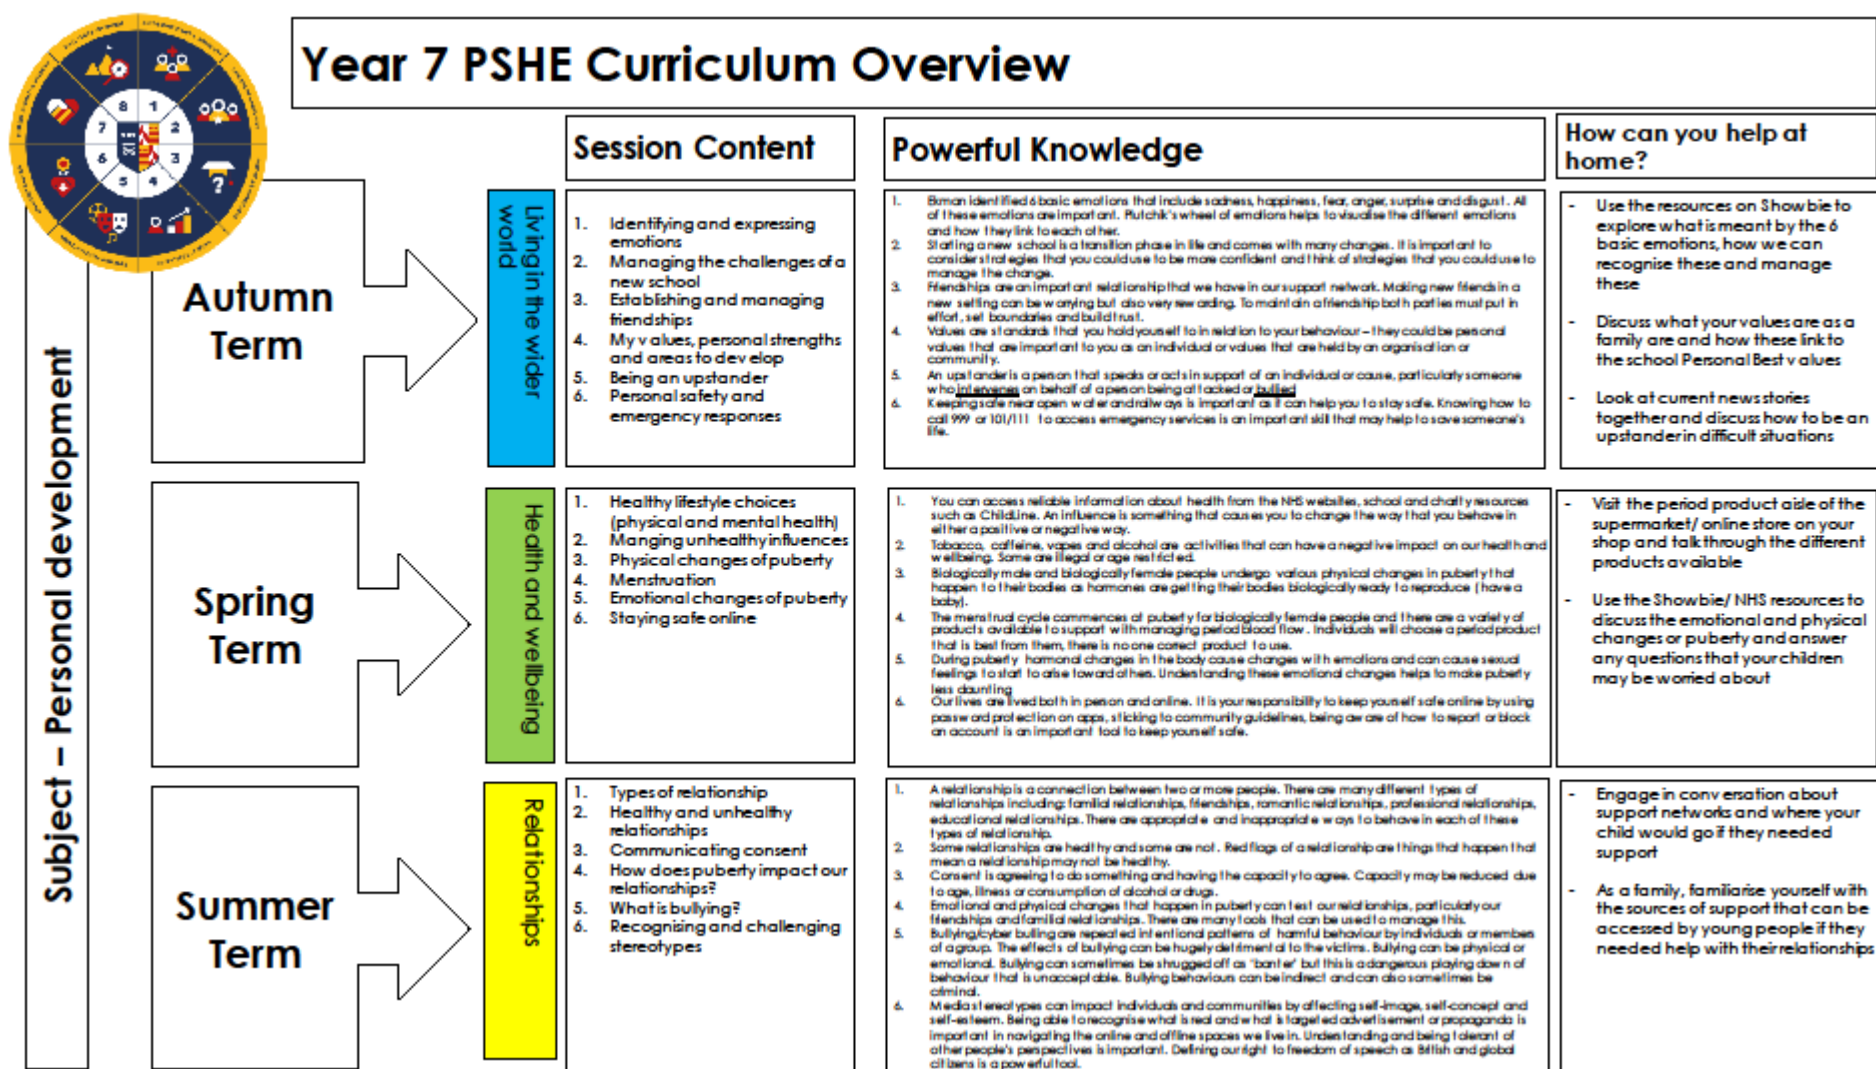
Year 7 PSHE Curriculum Overview

Subject – Personal development

Session Content

Powerful Knowledge

How can you help at home?

Autumn Term

Living in the wider world

1. Identifying and expressing emotions
2. Managing the challenges of a new school
3. Establishing and managing friendships
4. My values, personal strengths and areas to develop
5. Being an upstander
6. Personal safety and emergency responses

1. Ekman identified 6 basic emotions that include sadness, happiness, fear, anger, surprise and disgust. All of these emotions are important. Plutchik's wheel of emotions helps to visualise the different emotions and how they link to each other.
2. Starting a new school is a transition phase in life and comes with many changes. It is important to consider strategies that you could use to be more confident and think of strategies that you could use to manage the change.
3. Friendships are an important relationship that we have in our support network. Making new friends in a new setting can be worrying but also very rewarding. To maintain a friendship both parties must put in effort, set boundaries and build trust.
4. Values are standards that you hold yourself to in relation to your behaviour – they could be personal values that are important to you as an individual or values that are held by an organisation or community.
5. An upstander is a person that speaks or acts in support of an individual or cause, particularly someone who intervenes on behalf of a person being attacked or bullied.
6. Keeping safe near open water and railways is important as it can help you to stay safe. Knowing how to call 999 or 101/111 to access emergency services is an important skill that may help to save someone's life.

- Use the resources on Showbie to explore what is meant by the 6 basic emotions, how we can recognise these and manage these
- Discuss what your values are as a family are and how these link to the school Personal Best values
- Look at current news stories together and discuss how to be an upstander in difficult situations

Spring Term

Health and wellbeing

1. Healthy lifestyle choices (physical and mental health)
2. Manging unhealthy influences
3. Physical changes of puberty
4. Menstruation
5. Emotional changes of puberty
6. Staying safe online

1. You can access reliable information about health from the NHS websites, school and charity resources such as ChildLine. An influence is something that causes you to change the way that you behave in either a positive or negative way.
2. Tobacco, caffeine, vapes and alcohol are activities that can have a negative impact on our health and wellbeing. Some are illegal or age restricted.
3. Biologically male and biologically female people undergo various physical changes in puberty that happen to their bodies as hormones are getting their bodies biologically ready to reproduce (have a baby).
4. The menstrual cycle commences at puberty for biologically female people and there are a variety of products available to support with managing period blood flow. Individuals will choose a period product that is best from them, there is no one correct product to use.
5. During puberty hormonal changes in the body cause changes with emotions and can cause sexual feelings to start to arise towards others. Understanding these emotional changes helps to make puberty less daunting.
6. Our lives are lived both in person and online. It is your responsibility to keep yourself safe online by using password protection on apps, sticking to community guidelines, being aware of how to report or block an account is an important tool to keep yourself safe.

- Visit the period product aisle of the supermarket/ online store on your shop and talk through the different products available
- Use the Showbie/ NHS resources to discuss the emotional and physical changes or puberty and answer any questions that your children may be worried about

Summer Term

Relationships

1. Types of relationship
2. Healthy and unhealthy relationships
3. Communicating consent
4. How does puberty impact our relationships?
5. What is bullying?
6. Recognising and challenging stereotypes

1. A relationship is a connection between two or more people. There are many different types of relationships including: familial relationships, friendships, romantic relationships, professional relationships, educational relationships. There are appropriate and inappropriate ways to behave in each of these types of relationship.
2. Some relationships are healthy and some are not. Red flags of a relationship are things that happen that mean a relationship may not be healthy.
3. Consent is agreeing to do something and having the capacity to agree. Capacity may be reduced due to age, illness or consumption of alcohol or drugs.
4. Emotional and physical changes that happen in puberty can test our relationships, particularly our friendships and familial relationships. There are many tools that can be used to manage this.
5. Bullying/cyber bulling are repeated intentional patterns of harmful behaviour by individuals or members of a group. The effects of bullying can be hugely detrimental to the victims. Bullying can be physical or emotional. Bullying can sometimes be shrugged off as 'banter' but this is a dangerous playing down of behaviour that is unacceptable. Bullying behaviours can be indirect and can also sometimes be criminal.
6. Media stereotypes can impact individuals and communities by affecting self-image, self-concept and self-esteem. Being able to recognise what is real and what is targeted advertisement or propaganda is important in navigating the online and offline spaces we live in. Understanding and being tolerant of other people's perspectives is important. Defining our right to freedom of speech as British and global citizens is a powerful tool.

- Engage in conversation about support networks and where your child would go if they needed support
- As a family, familiarise yourself with the sources of support that can be accessed by young people if they needed help with their relationships